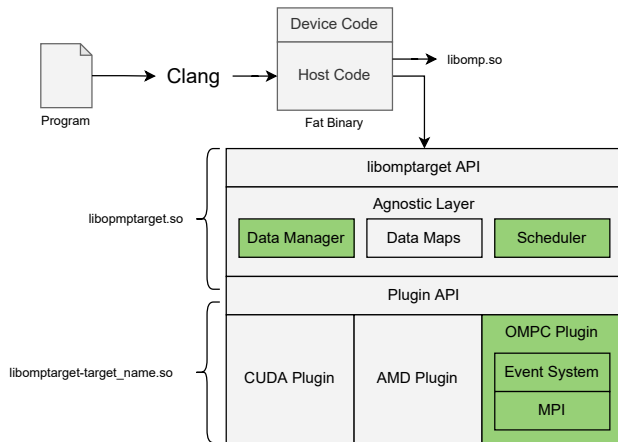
Program

Clang

Device Code

Host Code

Fat Binary

libomp.so

libopmptarget.so

libomptarget API

Agnostic Layer

Data Manager

Data Maps

Scheduler

Plugin API

libomptarget-target_name.so

CUDA Plugin

AMD Plugin

OMPC Plugin

Event System

MPI